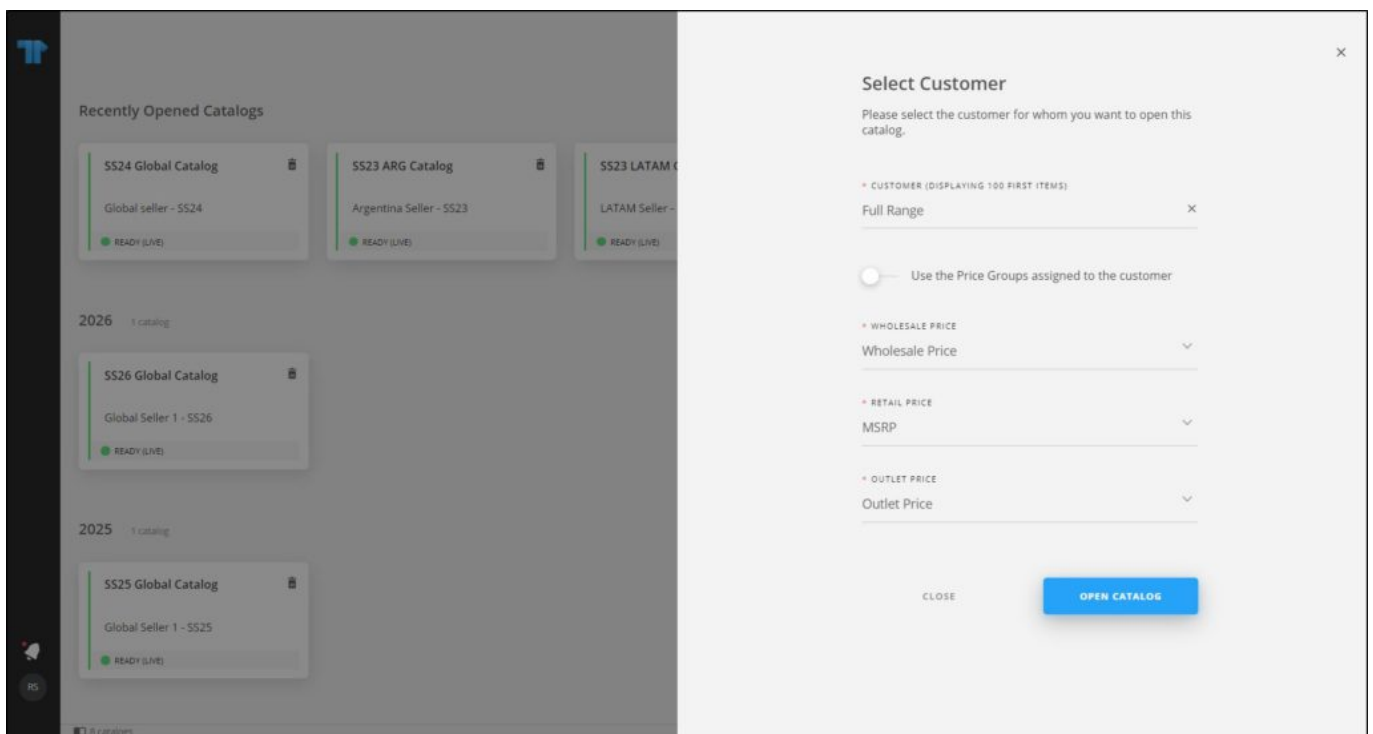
Recently Opened Catalogs

SS24 Global Catalog
Global seller - SS24
READY (LIVE)

SS23 ARG Catalog
Argentina Seller - SS23
READY (LIVE)

SS23 LATAM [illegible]
LATAM Seller - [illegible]
READY (LIVE)

2026 1 catalog

SS26 Global Catalog
Global Seller 1 - SS26
READY (LIVE)

2025 1 catalog

SS25 Global Catalog
Global Seller 1 - SS25
READY (LIVE)

RS

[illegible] catalogs

×

Select Customer

Please select the customer for whom you want to open this catalog.

* CUSTOMER (DISPLAYING 100 FIRST ITEMS)
Full Range ×

Use the Price Groups assigned to the customer

* WHOLESALE PRICE
Wholesale Price

* RETAIL PRICE
MSRP

* OUTLET PRICE
Outlet Price

CLOSE
OPEN CATALOG